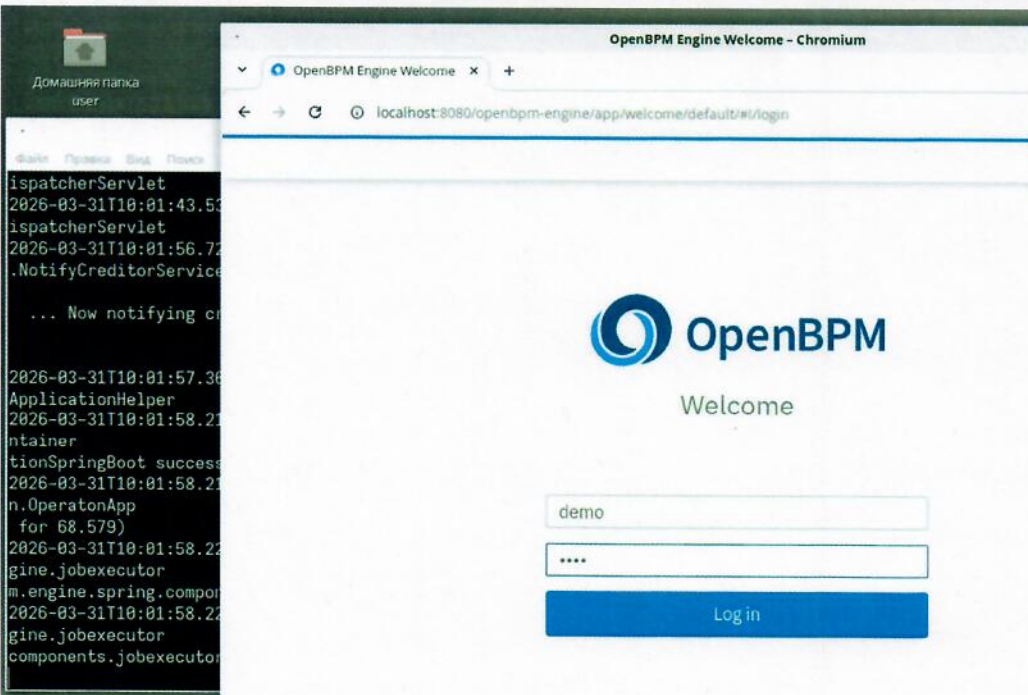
Домашняя папка user

Файл Правка Вид Поиск

ispatcherServlet
2026-03-31T10:01:43.53
ispatcherServlet
2026-03-31T10:01:56.72
.NotifyCreditorService

... Now notifying cr

2026-03-31T10:01:57.36
ApplicationHelper
2026-03-31T10:01:58.21
ntainer
tionSpringBoot success
2026-03-31T10:01:58.21
n.OperatonApp
for 68.579)
2026-03-31T10:01:58.22
gine.jobexecutor
m.engine.spring.compon
2026-03-31T10:01:58.22
gine.jobexecutor
components.jobexecutor

OpenBPM Engine Welcome - Chromium

OpenBPM Engine Welcome ×

localhost:8080/openbpm-engine/app/welcome/default/#/login

OpenBPM

Welcome

demo

••••

Log in